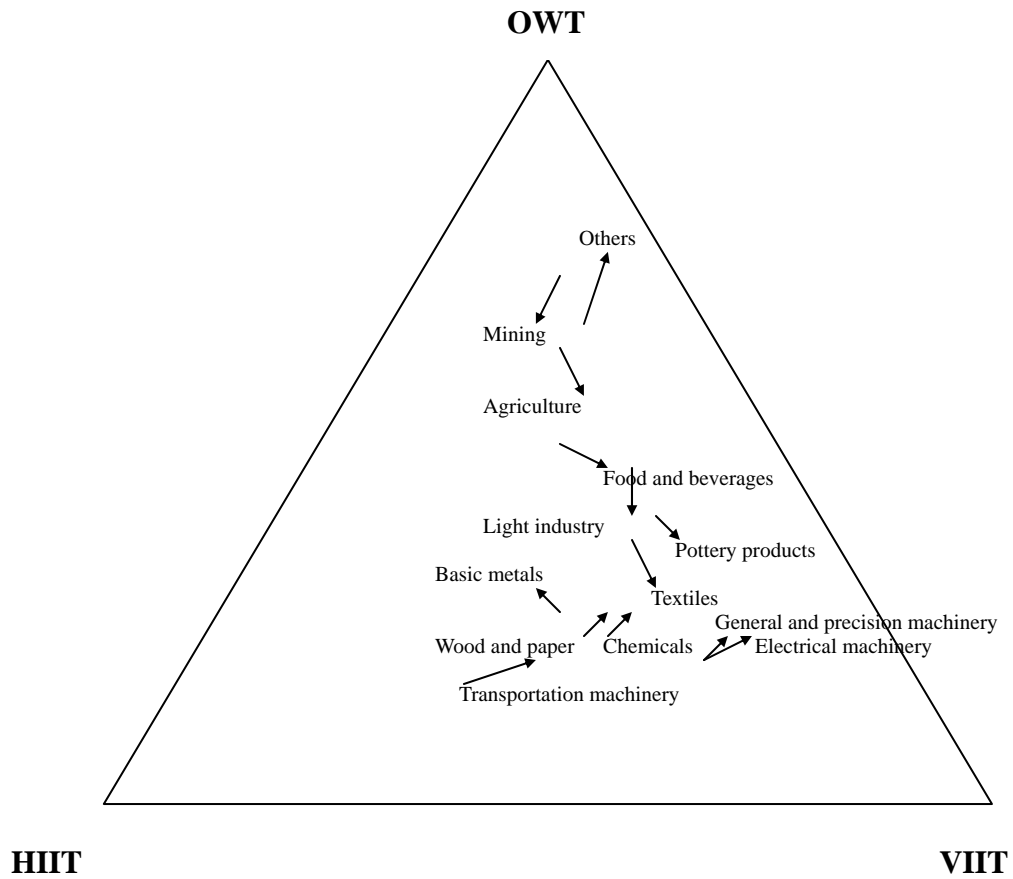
OWT

Others

Mining

Agriculture

Food and beverages

Light industry

Pottery products

Basic metals

Textiles

General and precision machinery

Wood and paper

Chemicals

Electrical machinery

Transportation machinery

HIIT

VIIT